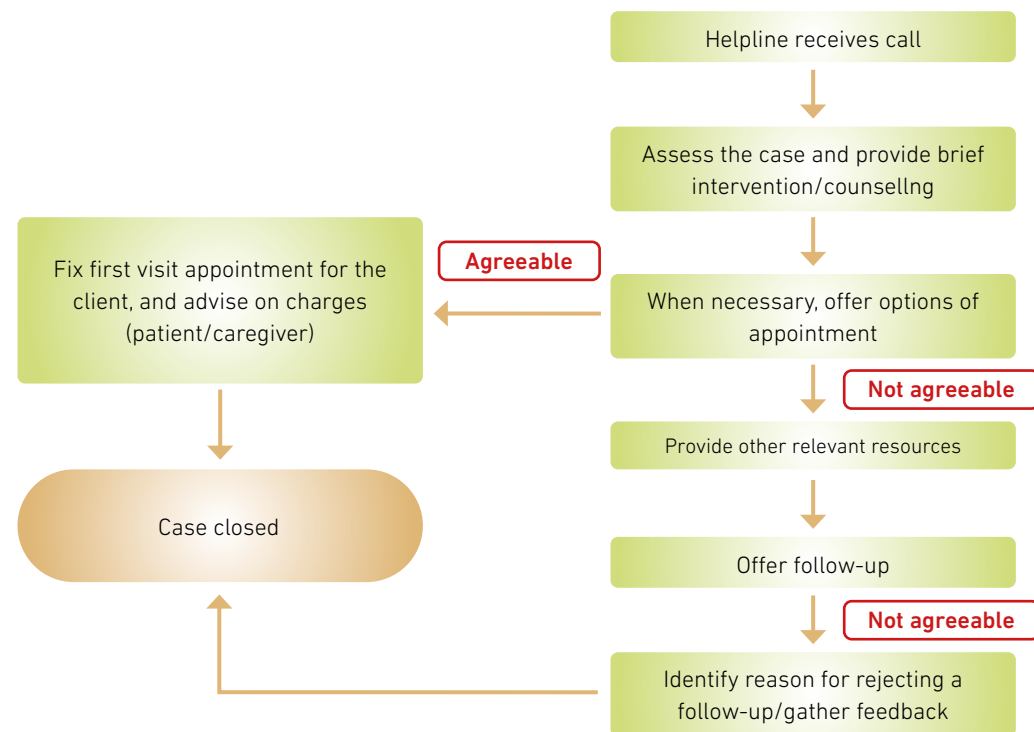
Helpline receives call

Assess the case and provide brief intervention/counsellng

Agreeable

Fix first visit appointment for the client, and advise on charges (patient/caregiver)

When necessary, offer options of appointment

Not agreeable

Provide other relevant resources

Case closed

Offer follow-up

Not agreeable

Identify reason for rejecting a follow-up/gather feedback